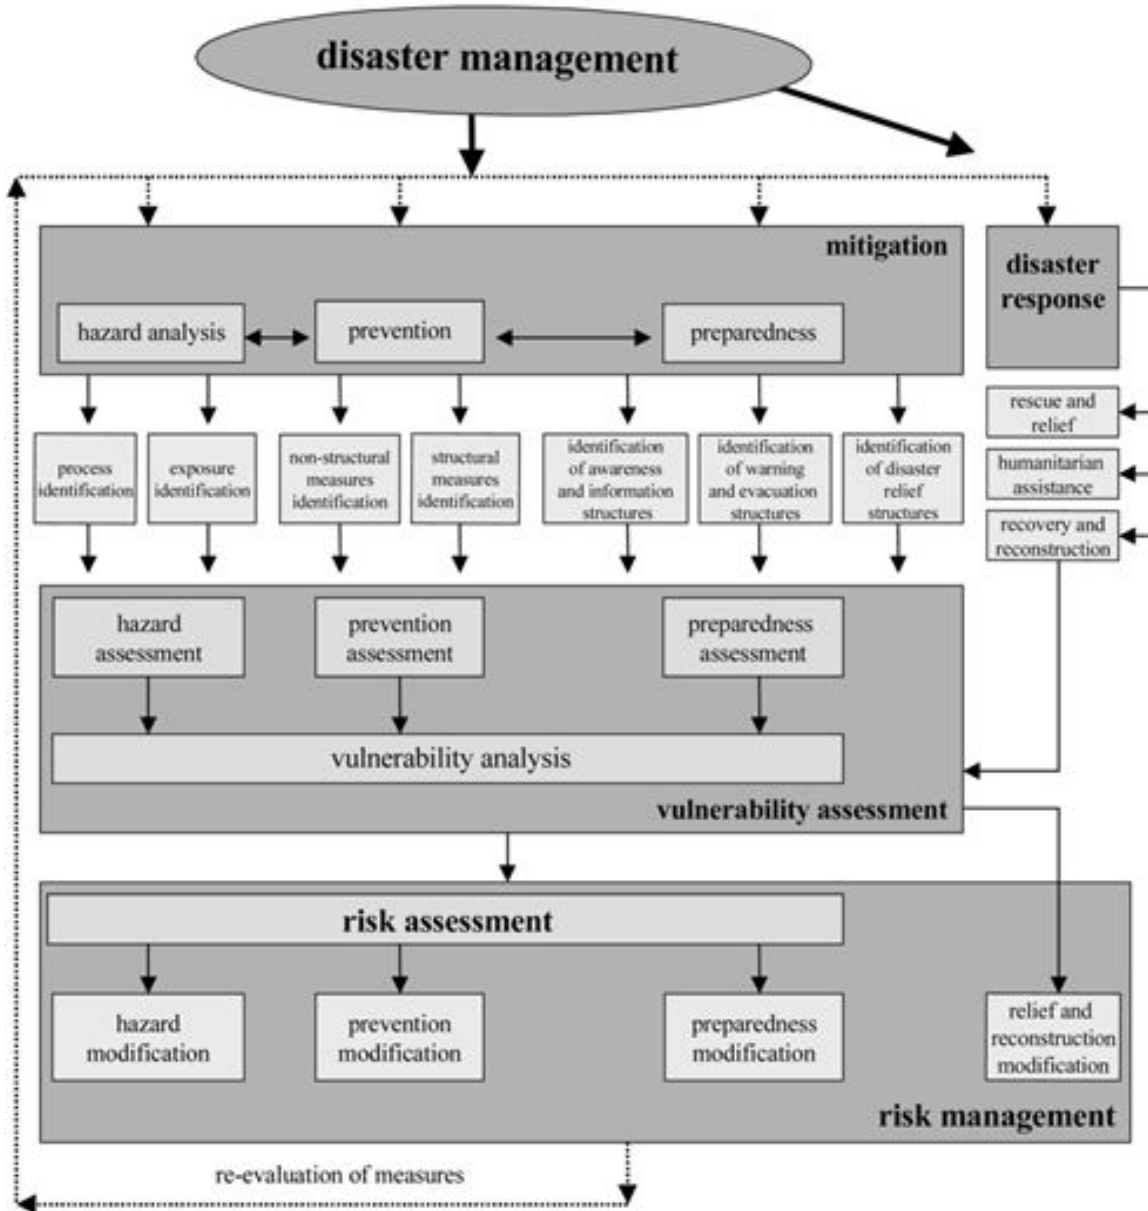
disaster management

mitigation

hazard analysis

prevention

preparedness

disaster response

rescue and relief

humanitarian assistance

recovery and reconstruction

process identification

exposure identification

non-structural measures identification

structural measures identification

identification of awareness and information structures

identification of warning and evacuation structures

identification of disaster relief structures

hazard assessment

prevention assessment

preparedness assessment

vulnerability analysis

vulnerability assessment

risk assessment

hazard modification

prevention modification

preparedness modification

relief and reconstruction modification

risk management

re-evaluation of measures